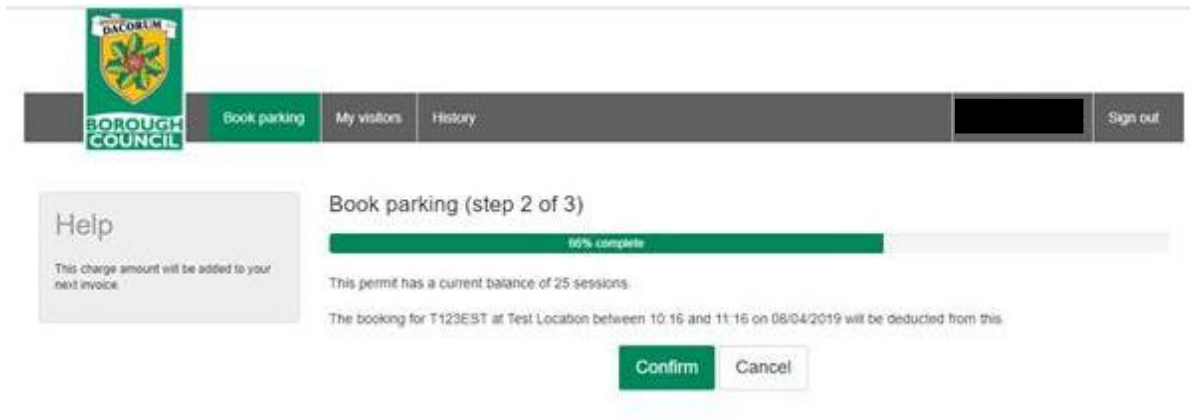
DACORUM

BOROUGH COUNCIL

Book parking

My visitors

History

Sign out

Help

This charge amount will be added to your next invoice

Book parking (step 2 of 3)

66% complete

This permit has a current balance of 25 sessions.

The booking for T123EST at Test Location between 10:16 and 11:16 on 08/04/2019 will be deducted from this.

Confirm

Cancel